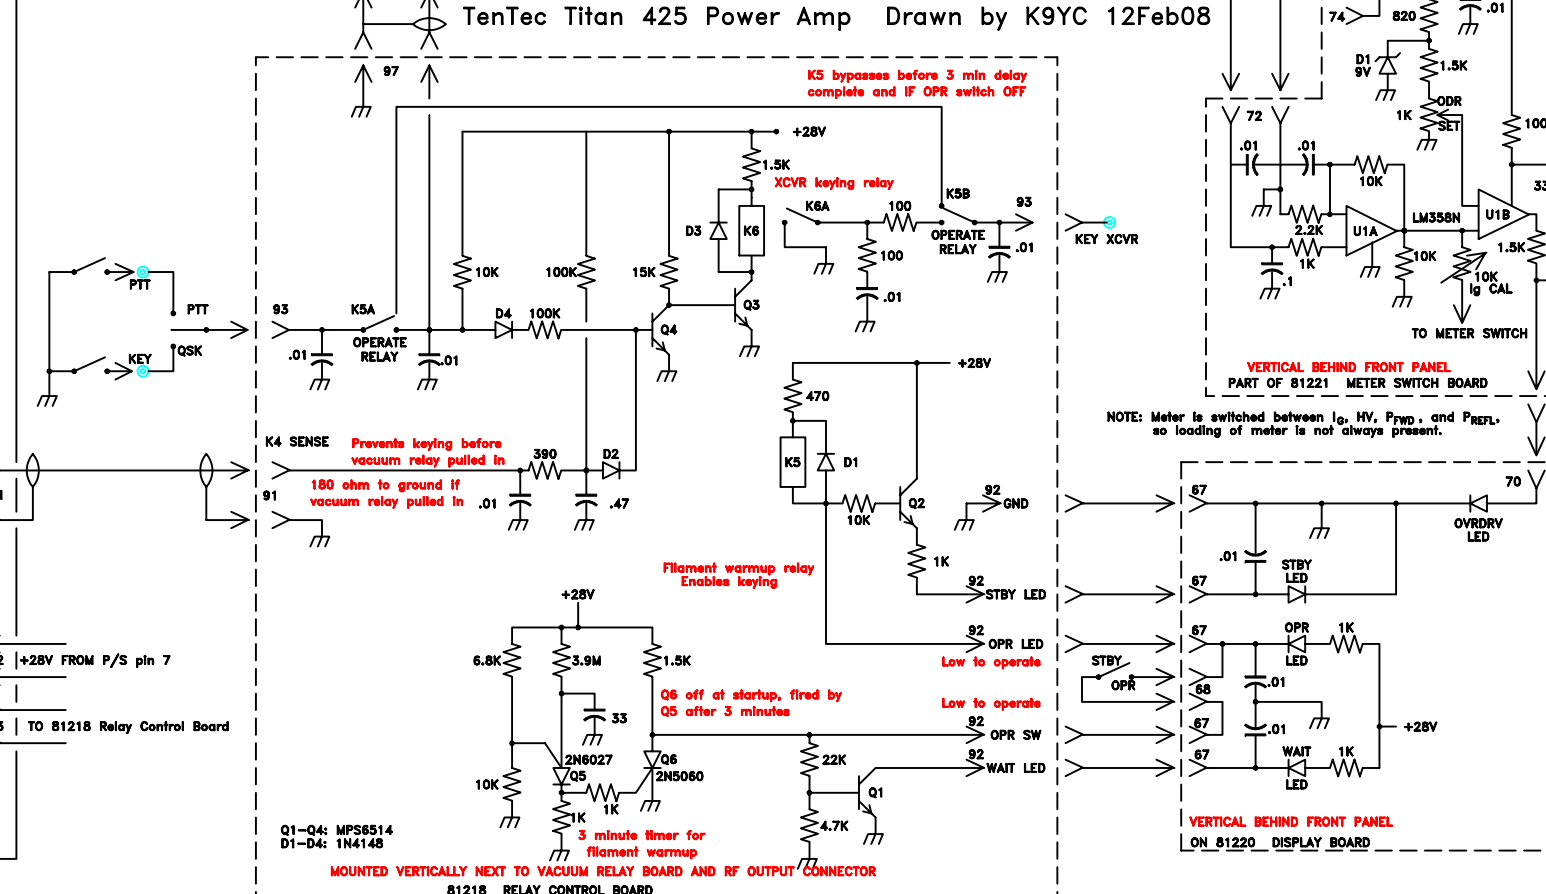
TenTec Titan 425 Power Amp Drawn by K9YC 12Feb08

97

K5 bypasses before 3 min delay complete and IF OPR switch OFF

+28V

1.5K

XCVR keying relay

K5B

93

K6A

100

OPERATE RELAY

.01

KEY XCVR

100

.01

D3

K6

10K

100K

15K

Q3

PTT

PTT

93

K5A

D4

100K

Q4

OPERATE RELAY

.01

.01

KEY

QSK

+28V

470

K4 SENSE

Prevents keying before vacuum relay pulled in

390

D2

K5

D1

180 ohm to ground if vacuum relay pulled in

91

.01

.47

10K

Q2

92

GND

1K

Filament warmup relay Enables keying

92

STBY LED

+28V

92

OPR LED

Low to operate

6.8K

3.9M

1.5K

2 +28V FROM P/S pin 7

33

Q6 off at startup, fired by Q5 after 3 minutes

3 TO 81218 Relay Control Board

Low to operate

92

OPR SW

22K

2N6027

Q6

92

WAIT LED

Q5

2N5060

10K

1K

Q1

1K

4.7K

Q1–Q4: MPS6514
D1–D4: 1N4148

3 minute timer for filament warmup

MOUNTED VERTICALLY NEXT TO VACUUM RELAY BOARD AND RF OUTPUT CONNECTOR

81218 RELAY CONTROL BOARD

74

820

.01

D1 9V

1.5K

ODR

1K

SET

100

72

.01

.01

10K

33

2.2K

U1A

LM358N

U1B

1K

10K

1.5K

.1

10K Ig CAL

TO METER SWITCH

VERTICAL BEHIND FRONT PANEL

PART OF 81221 METER SWITCH BOARD

NOTE: Meter is switched between $I_G$, HV, $P_{FWD}$, and $P_{REFL}$, so loading of meter is not always present.

67

70

OVRDRV LED

.01

STBY LED

67

67

OPR

1K

LED

STBY

OPR

68

.01

67

.01

+28V

67

WAIT

1K

LED

VERTICAL BEHIND FRONT PANEL

ON 81220 DISPLAY BOARD